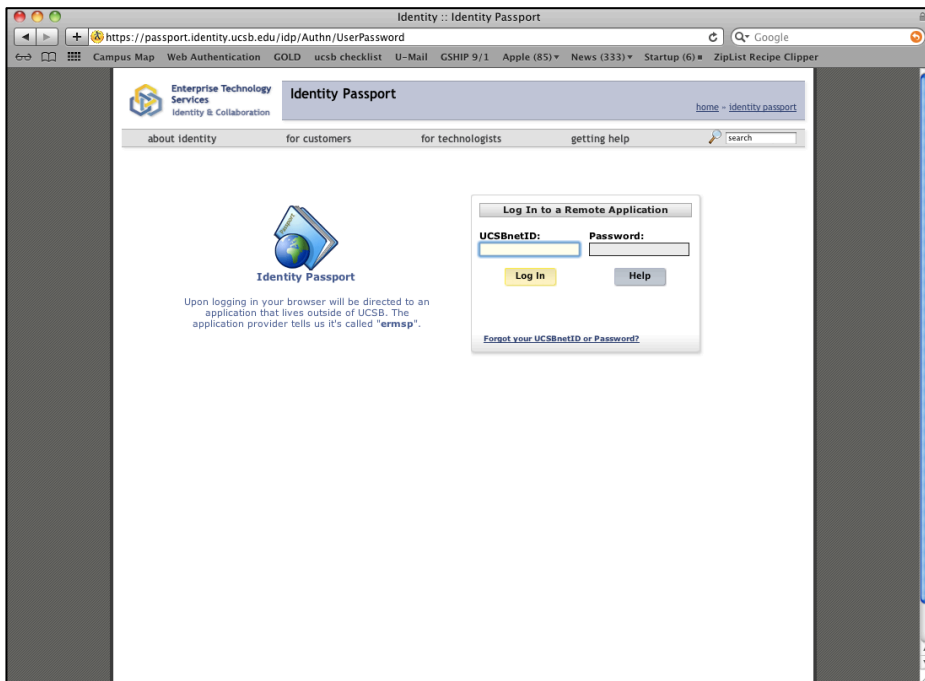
Identity :: Identity Passport

https://passport.identity.ucsb.edu/idp/Authn/UserPassword

Q Google

Campus Map  Web Authentication  GOLD  ucsb checklist  U-Mail  GSHIP 9/1  Apple (85)  News (333)  Startup (6)  ZipList Recipe Clipper

Enterprise Technology Services
Identity & Collaboration

Identity Passport

home » identity passport

about identity  for customers  for technologists  getting help  search

Identity Passport

Upon logging in your browser will be directed to an application that lives outside of UCSB. The application provider tells us it's called "ermsp".

Log In to a Remote Application

UCSBnetID:  Password:

Log In  Help

Forgot your UCSBnetID or Password?